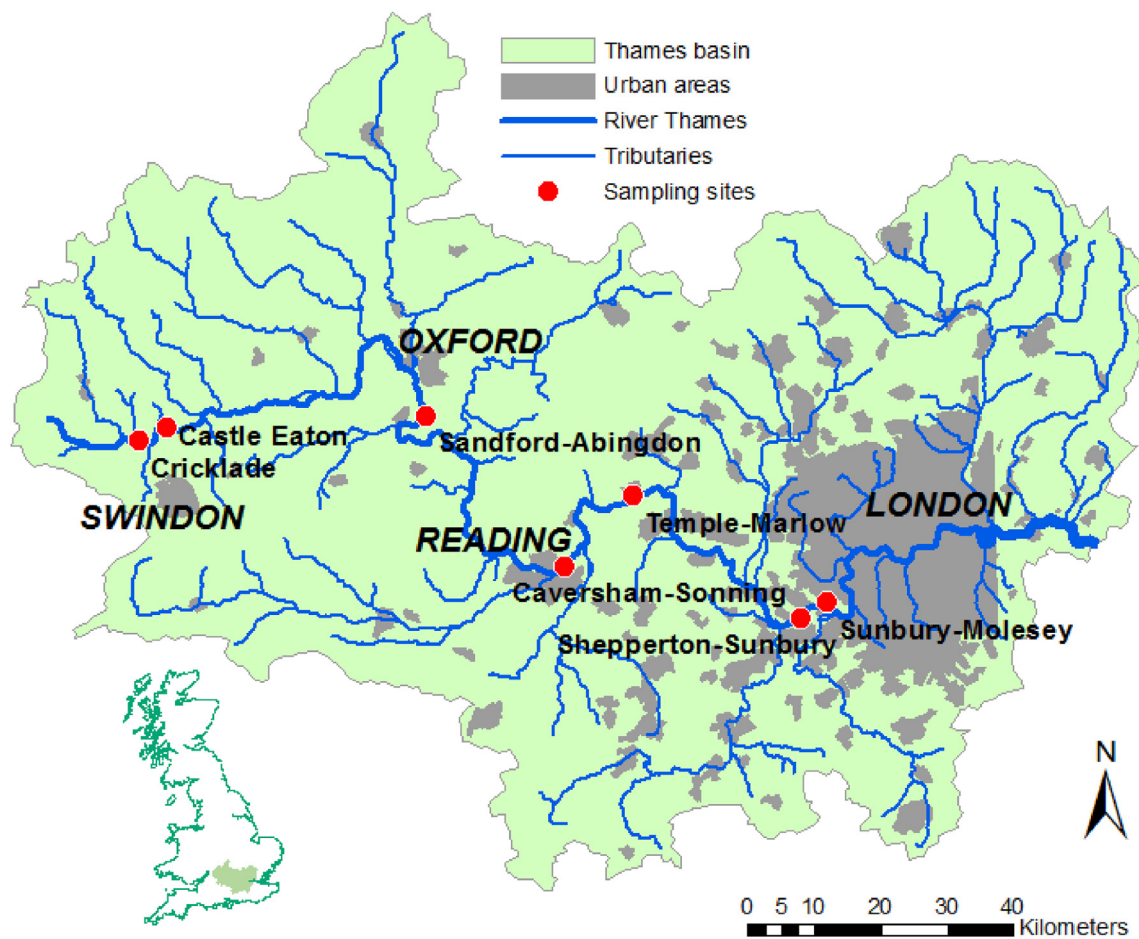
Thames basin
Urban areas
River Thames
Tributaries
Sampling sites

OXFORD
Castle Eaton
Cricklade
Sandford-Abingdon
SWINDON
READING
Temple-Marlow
LONDON
Caversham-Sonning
Shepperton-Sunbury
Sunbury-Molesey

N

0 5 10 20 30 40 Kilometers